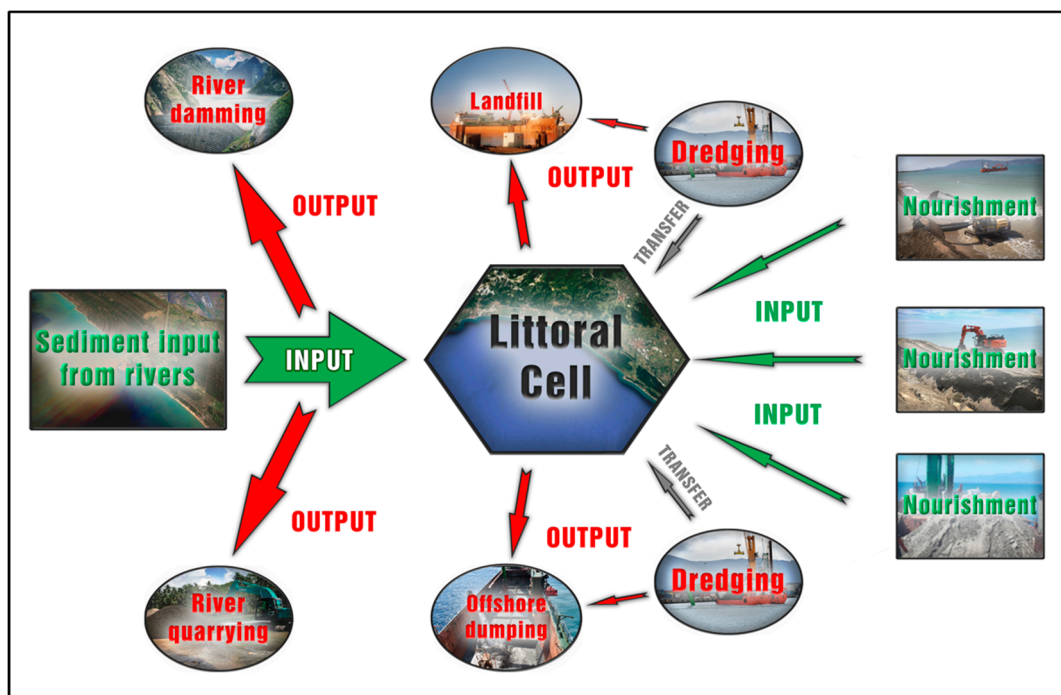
River damming

Landfill

Dredging

OUTPUT

OUTPUT

TRANSFER

Nourishment

Sediment input from rivers

INPUT

Littoral Cell

INPUT

Nourishment

INPUT

TRANSFER

Nourishment

OUTPUT

OUTPUT

Dredging

River quarrying

Offshore dumping